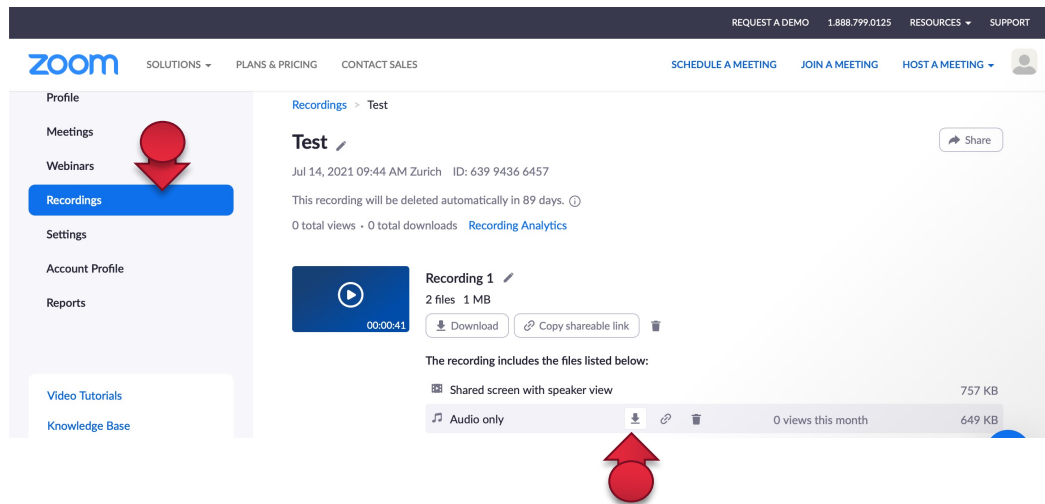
REQUEST A DEMO 1.888.799.0125 RESOURCES ▾ SUPPORT

zoom SOLUTIONS ▾ PLANS & PRICING CONTACT SALES SCHEDULE A MEETING JOIN A MEETING HOST A MEETING ▾

Profile
Meetings
Webinars
Recordings
Settings
Account Profile
Reports

Video Tutorials
Knowledge Base

Recordings > Test

Test

Share

Jul 14, 2021 09:44 AM Zurich ID: 639 9436 6457

This recording will be deleted automatically in 89 days.

0 total views · 0 total downloads Recording Analytics

00:00:41

Recording 1
2 files 1 MB
Download Copy shareable link

The recording includes the files listed below:

| Shared screen with speaker view | | 757 KB |
|---|---|---|
| Audio only | 0 views this month | 649 KB |